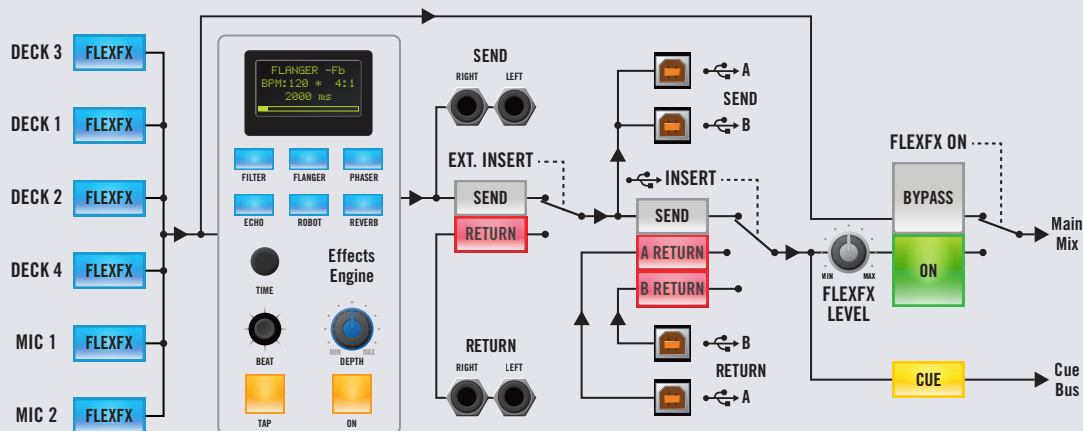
DECK 3 FLEXFX
DECK 1 FLEXFX
DECK 2 FLEXFX
DECK 4 FLEXFX
MIC 1 FLEXFX
MIC 2 FLEXFX

FLANGER -Fb
BPM:120 * 4:1
2000 ms

FILTER FLANGER PHASER
ECHO ROBOT REVERB

TIME
Effects Engine
BEAT
MIN MAX
DEPTH
TAP
ON

SEND
RIGHT LEFT
EXT. INSERT
SEND
RETURN
RETURN
RIGHT LEFT

A
SEND
B
INSERT
SEND
A RETURN
B RETURN
B
RETURN
A

MIN MAX
FLEXFX LEVEL

FLEXFX ON
BYPASS
ON
Main Mix
CUE
Cue Bus